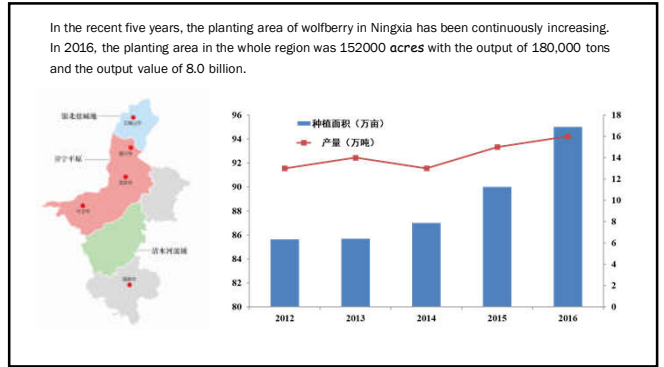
In the recent five years, the planting area of wolfberry in Ningxia has been continuously increasing. In 2016, the planting area in the whole region was 152000 acres with the output of 180,000 tons and the output value of 8.0 billion.

银北设施地
石嘴山市
银川市
灌宁平原
吴忠市
中卫市
清水河流域
固原市

种植面积（万亩）
产量（万吨）

96
94
92
90
88
86
84
82
80

18
16
14
12
10
8
6
4
2
0

2012
2013
2014
2015
2016